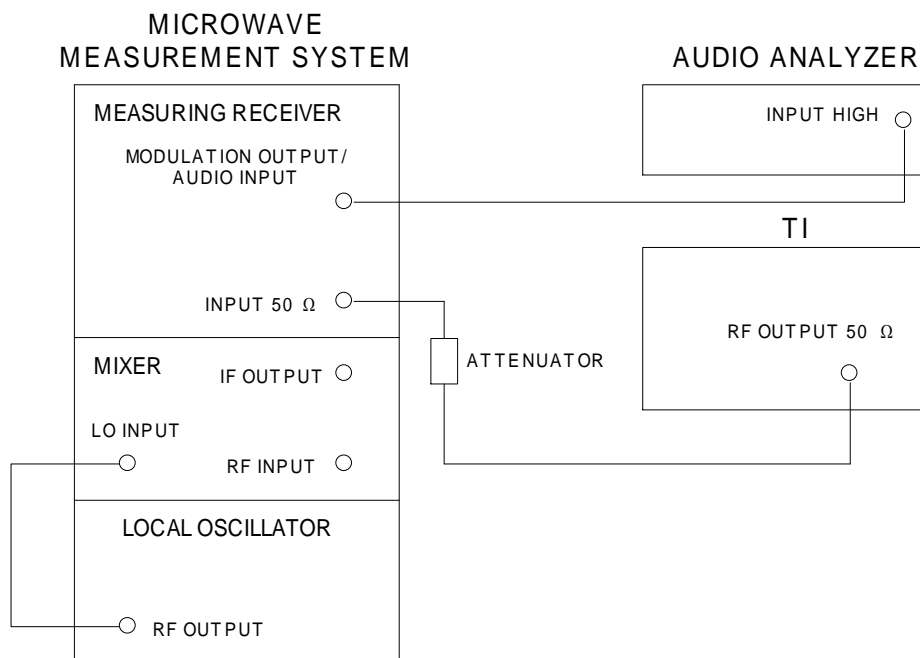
MICROWAVE
MEASUREMENT SYSTEM

MEASURING RECEIVER

MODULATION OUTPUT/
AUDIO INPUT

INPUT 50 Ω

MIXER

IF OUTPUT

LO INPUT

RF INPUT

LOCAL OSCILLATOR

RF OUTPUT

AUDIO ANALYZER

INPUT HIGH

TI

RF OUTPUT 50 Ω

ATTENUATOR